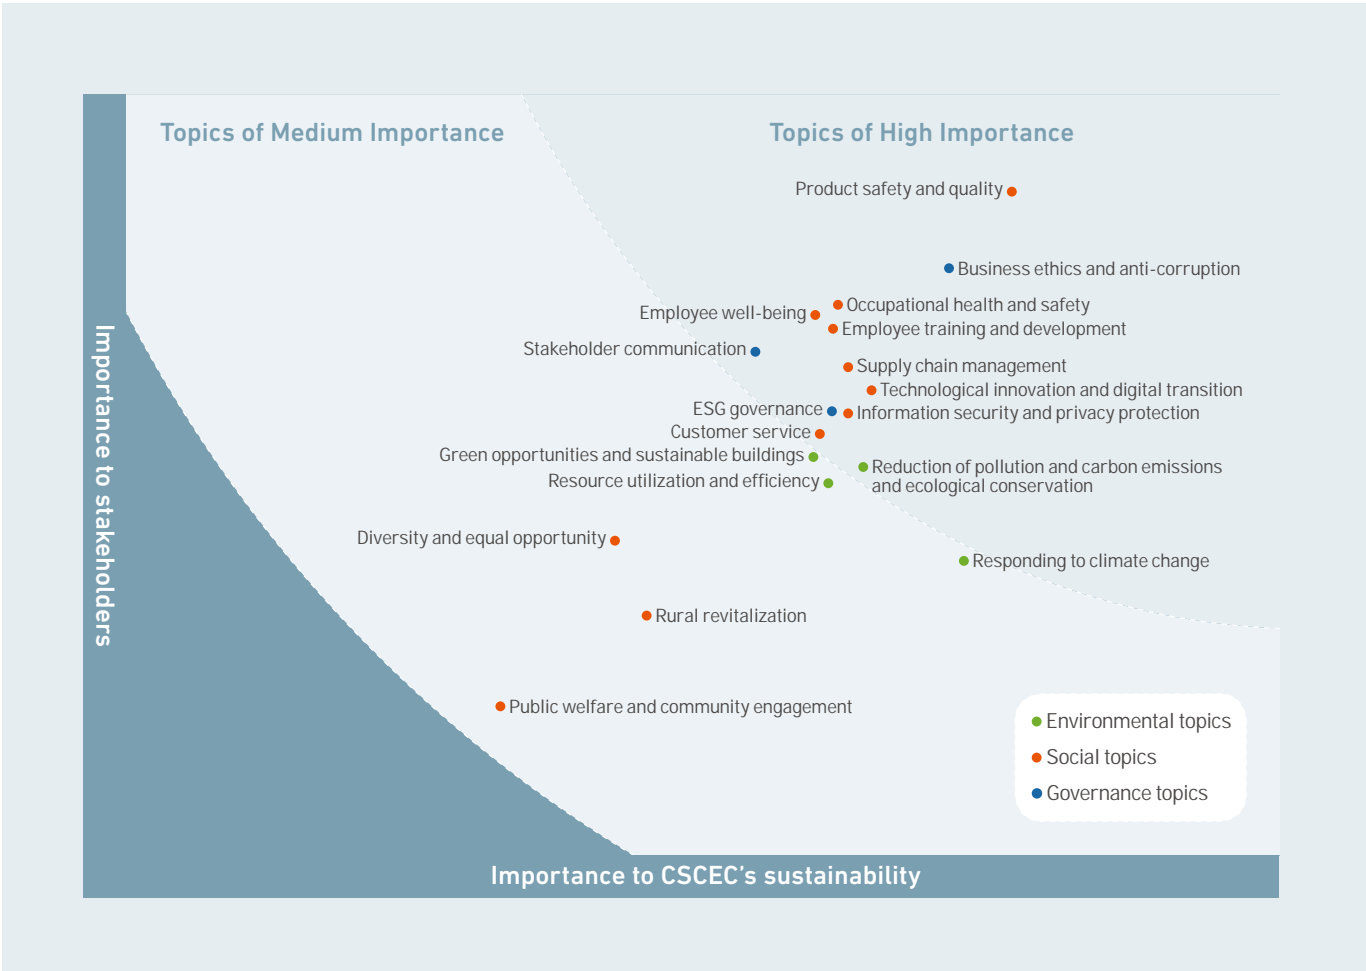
Topics of Medium Importance

Topics of High Importance

Product safety and quality

Business ethics and anti-corruption

Employee well-being

Occupational health and safety

Employee training and development

Stakeholder communication

Supply chain management

Technological innovation and digital transition

ESG governance

Information security and privacy protection

Customer service

Green opportunities and sustainable buildings

Reduction of pollution and carbon emissions and ecological conservation

Resource utilization and efficiency

Diversity and equal opportunity

Responding to climate change

Rural revitalization

Public welfare and community engagement

Environmental topics

Social topics

Governance topics

Importance to stakeholders

Importance to CSCEC's sustainability